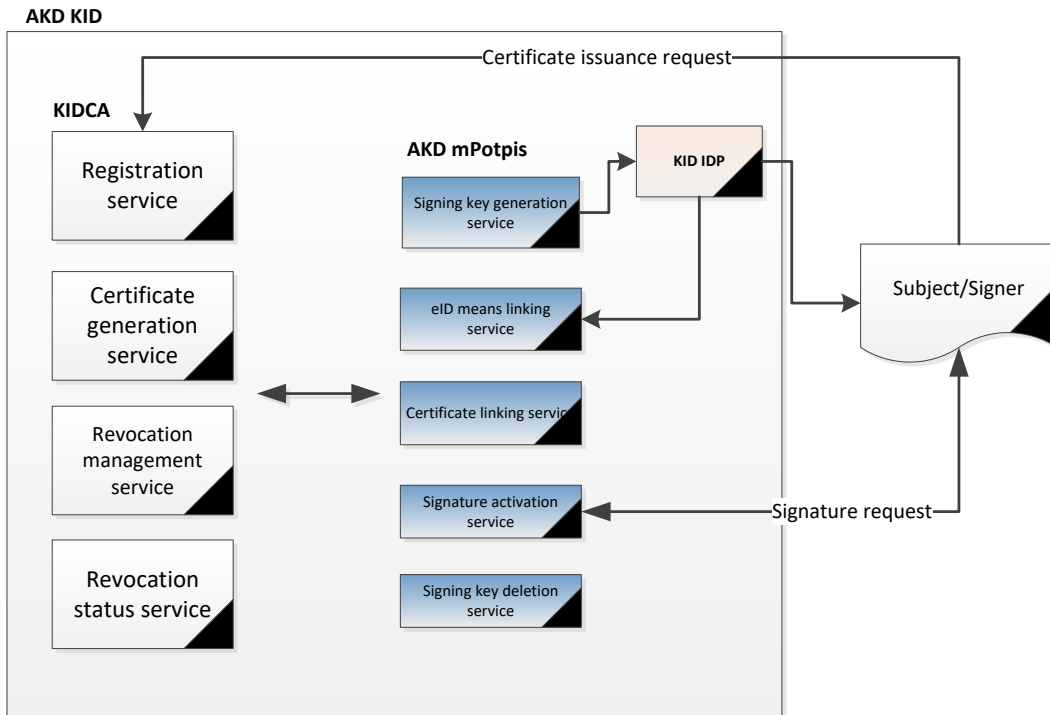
AKD KID

Certificate issuance request

KIDCA

Registration service

Certificate generation service

Revocation management service

Revocation status service

AKD mPotpis

Signing key generation service

eID means linking service

Certificate linking servic

Signature activation service

Signing key deletion service

KID IDP

Subject/Signer

Signature request